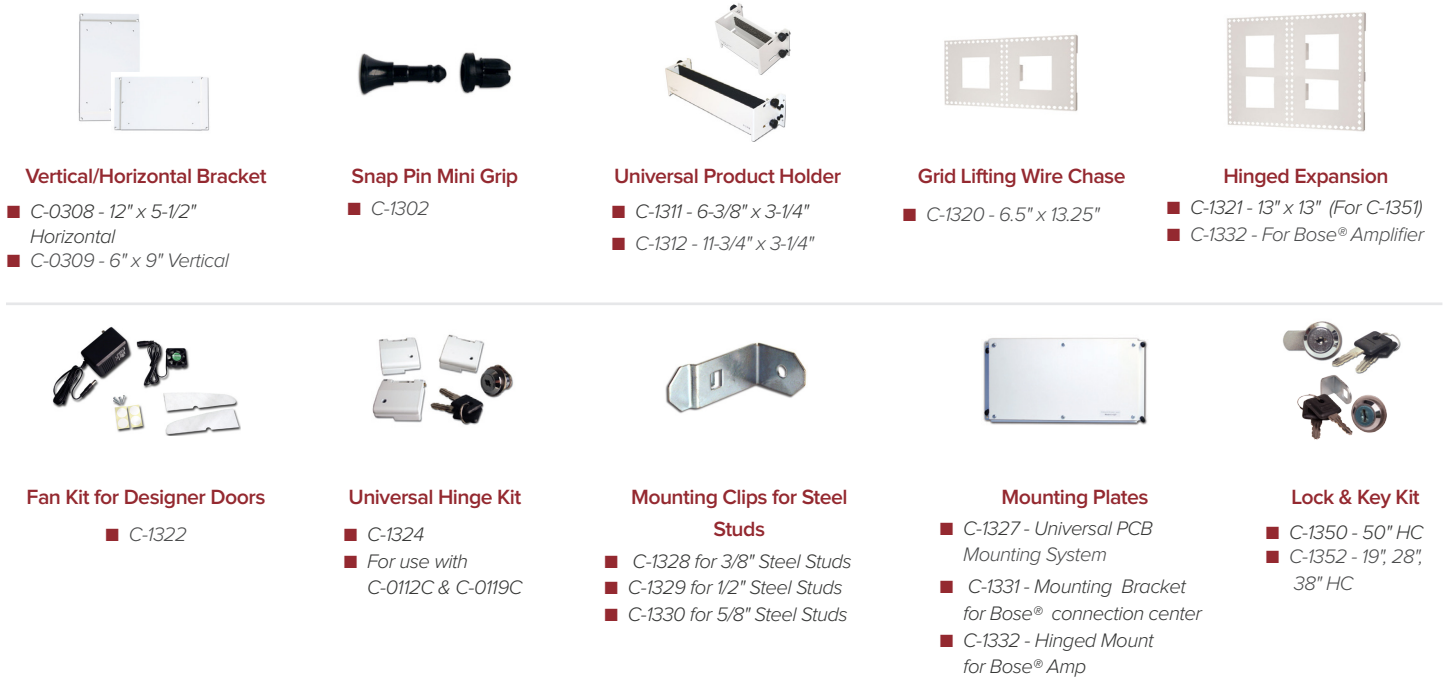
Vertical/Horizontal Bracket
■ C-0308 - 12" x 5-1/2" Horizontal
■ C-0309 - 6" x 9" Vertical

Snap Pin Mini Grip
■ C-1302

Universal Product Holder
■ C-1311 - 6-3/8" x 3-1/4"
■ C-1312 - 11-3/4" x 3-1/4"

Grid Lifting Wire Chase
■ C-1320 - 6.5" x 13.25"

Hinged Expansion
■ C-1321 - 13" x 13" (For C-1351)
■ C-1332 - For Bose® Amplifier

Fan Kit for Designer Doors
■ C-1322

Universal Hinge Kit
■ C-1324
■ For use with C-0112C & C-0119C

Mounting Clips for Steel Studs
■ C-1328 for 3/8" Steel Studs
■ C-1329 for 1/2" Steel Studs
■ C-1330 for 5/8" Steel Studs

Mounting Plates
■ C-1327 - Universal PCB Mounting System
■ C-1331 - Mounting Bracket for Bose® connection center
■ C-1332 - Hinged Mount for Bose® Amp

Lock & Key Kit
■ C-1350 - 50" HC
■ C-1352 - 19", 28", 38" HC